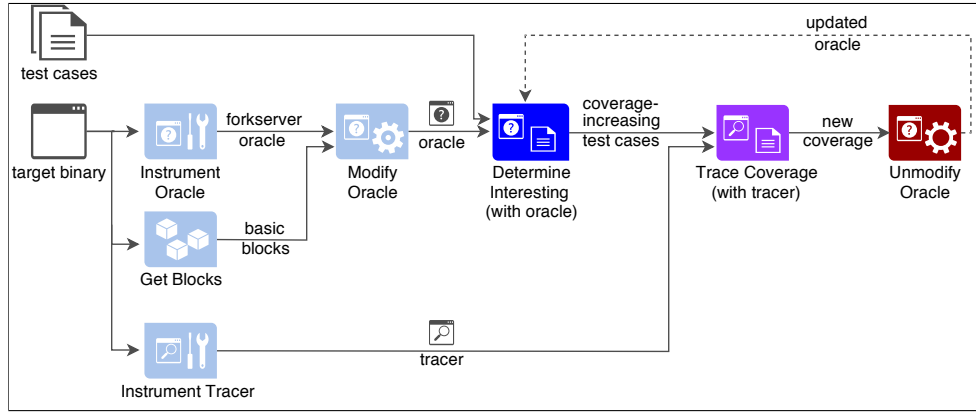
test cases

updated oracle

target binary

Instrument Oracle

forkserver oracle

Modify Oracle

oracle

Determine Interesting (with oracle)

coverage-increasing test cases

Trace Coverage (with tracer)

new coverage

Unmodify Oracle

basic blocks

Get Blocks

Instrument Tracer

tracer